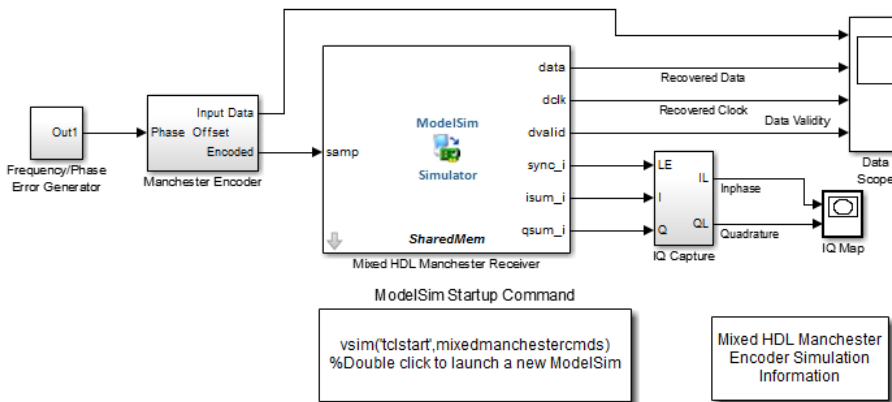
Out1

Frequency/Phase Error Generator

Input Data

Phase Offset

Encoded

Manchester Encoder

samp

ModelSim

Simulator

SharedMem

data

dclk

dvalid

sync_i

isum_i

qsum_i

Mixed HDL Manchester Receiver

Recovered Data

Recovered Clock

Data Validity

Data Scope

LE

I

Q

IL

QL

IQ Capture

Inphase

Quadrature

IQ Map

ModelSim Startup Command

vsim('tclstart',mixedmanchestercmds) %Double click to launch a new ModelSim

Mixed HDL Manchester Encoder Simulation Information